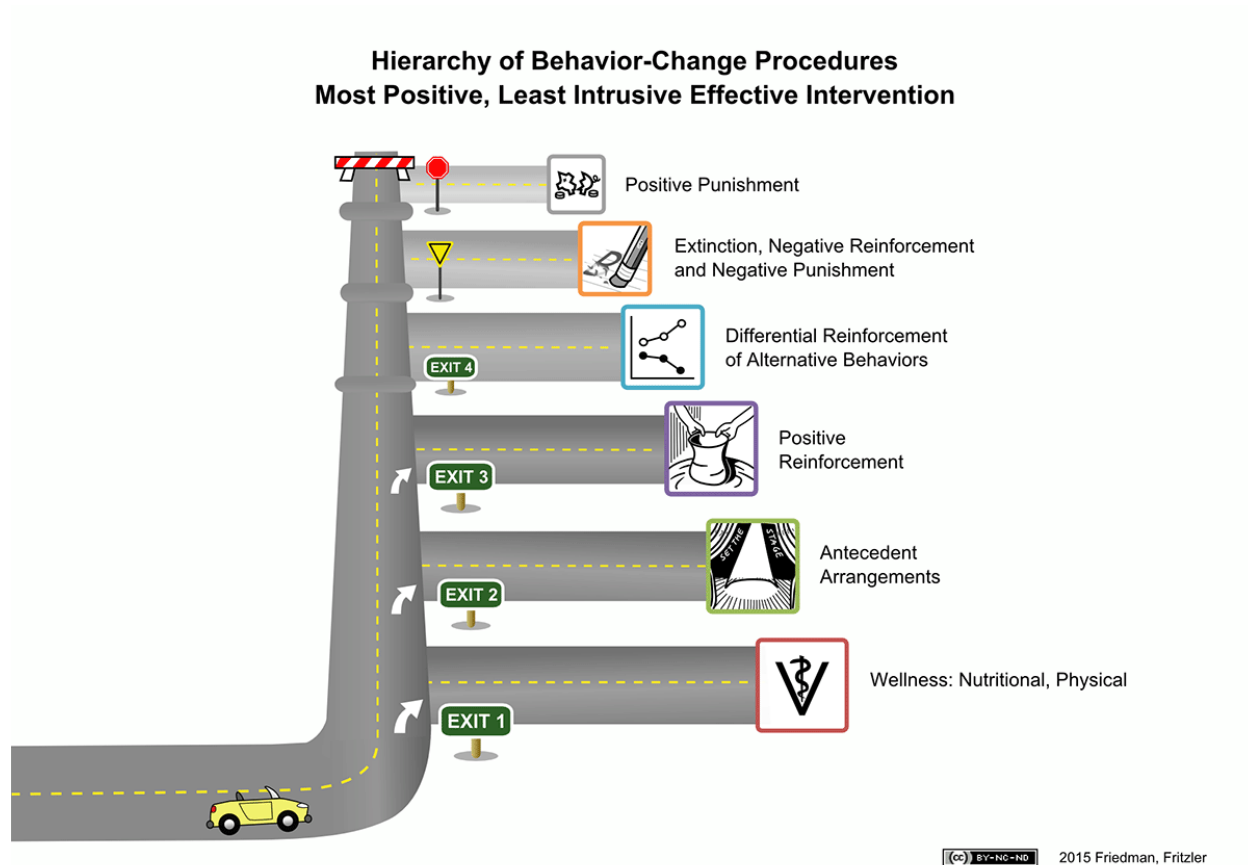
Hierarchy of Behavior-Change Procedures
Most Positive, Least Intrusive Effective Intervention

Positive Punishment

Extinction, Negative Reinforcement and Negative Punishment

Differential Reinforcement of Alternative Behaviors

EXIT 4

Positive Reinforcement

EXIT 3

SET THE STAGE

Antecedent Arrangements

EXIT 2

Wellness: Nutritional, Physical

EXIT 1

(cc) BY-NC-ND 2015 Friedman, Fritzler